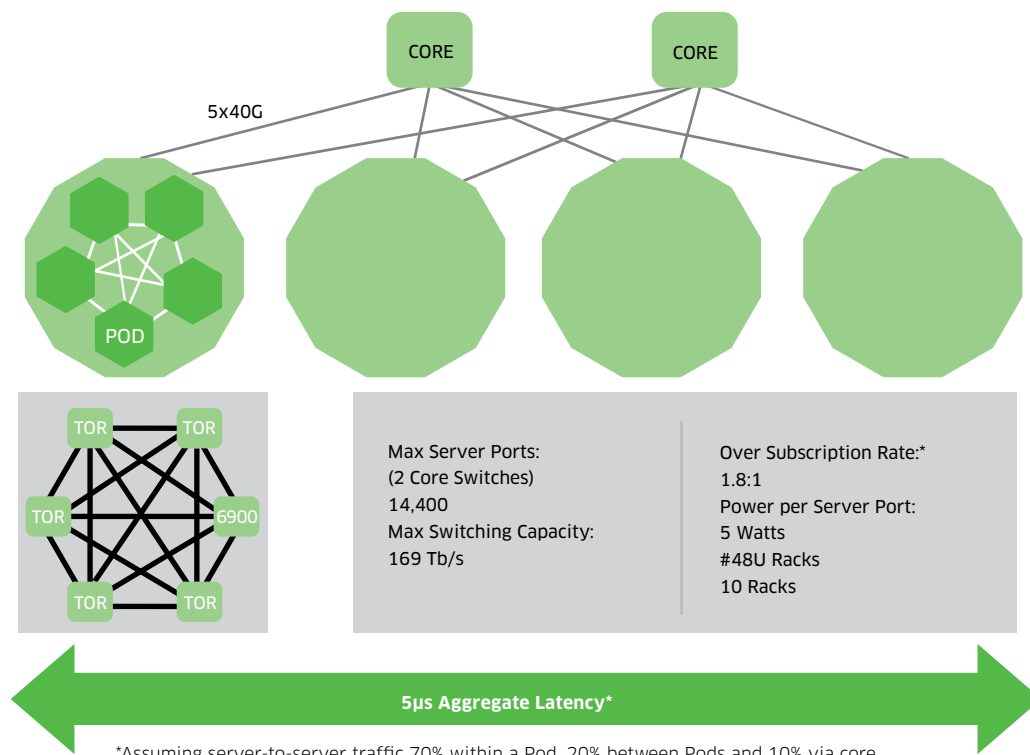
CORE

CORE

5x40G

POD

TOR

TOR

TOR

6900

TOR

TOR

Max Server Ports:
(2 Core Switches)
14,400
Max Switching Capacity:
169 Tb/s

Over Subscription Rate:*
1.8:1
Power per Server Port:
5 Watts
#48U Racks
10 Racks

5μs Aggregate Latency*

*Assuming server-to-server traffic 70% within a Pod, 20% between Pods and 10% via core